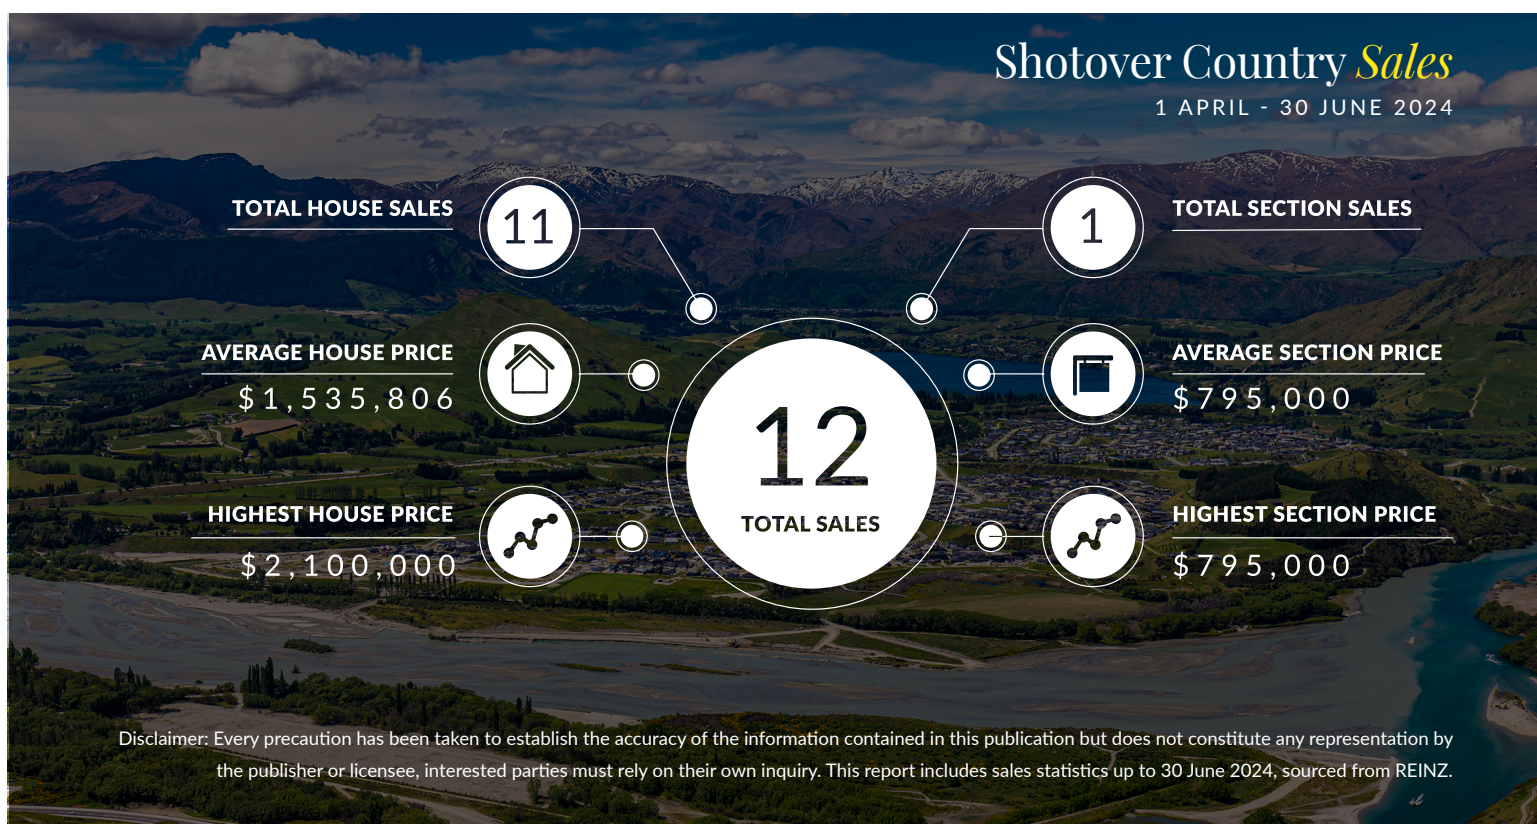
Shotover Country Sales
1 APRIL - 30 JUNE 2024

TOTAL HOUSE SALES
11

TOTAL SECTION SALES
1

AVERAGE HOUSE PRICE
$1,535,806

AVERAGE SECTION PRICE
$795,000

12
TOTAL SALES

HIGHEST HOUSE PRICE
$2,100,000

HIGHEST SECTION PRICE
$795,000

Disclaimer: Every precaution has been taken to establish the accuracy of the information contained in this publication but does not constitute any representation by the publisher or licensee, interested parties must rely on their own inquiry. This report includes sales statistics up to 30 June 2024, sourced from REINZ.